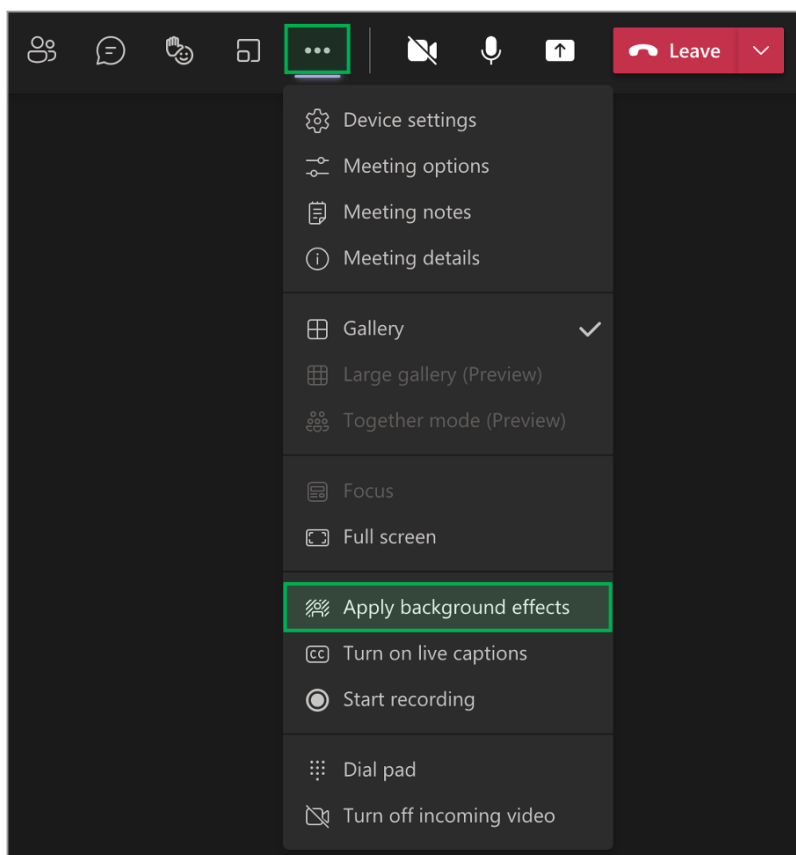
Leave

Device settings
Meeting options
Meeting notes
Meeting details

Gallery
Large gallery (Preview)
Together mode (Preview)

Focus
Full screen

Apply background effects
Turn on live captions
Start recording

Dial pad
Turn off incoming video